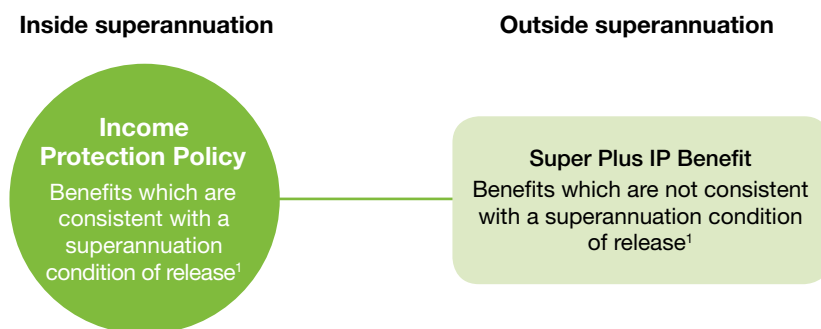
Inside superannuation

Outside superannuation

Income Protection Policy

Benefits which are consistent with a superannuation condition of release$^1$

Super Plus IP Benefit

Benefits which are not consistent with a superannuation condition of release$^1$